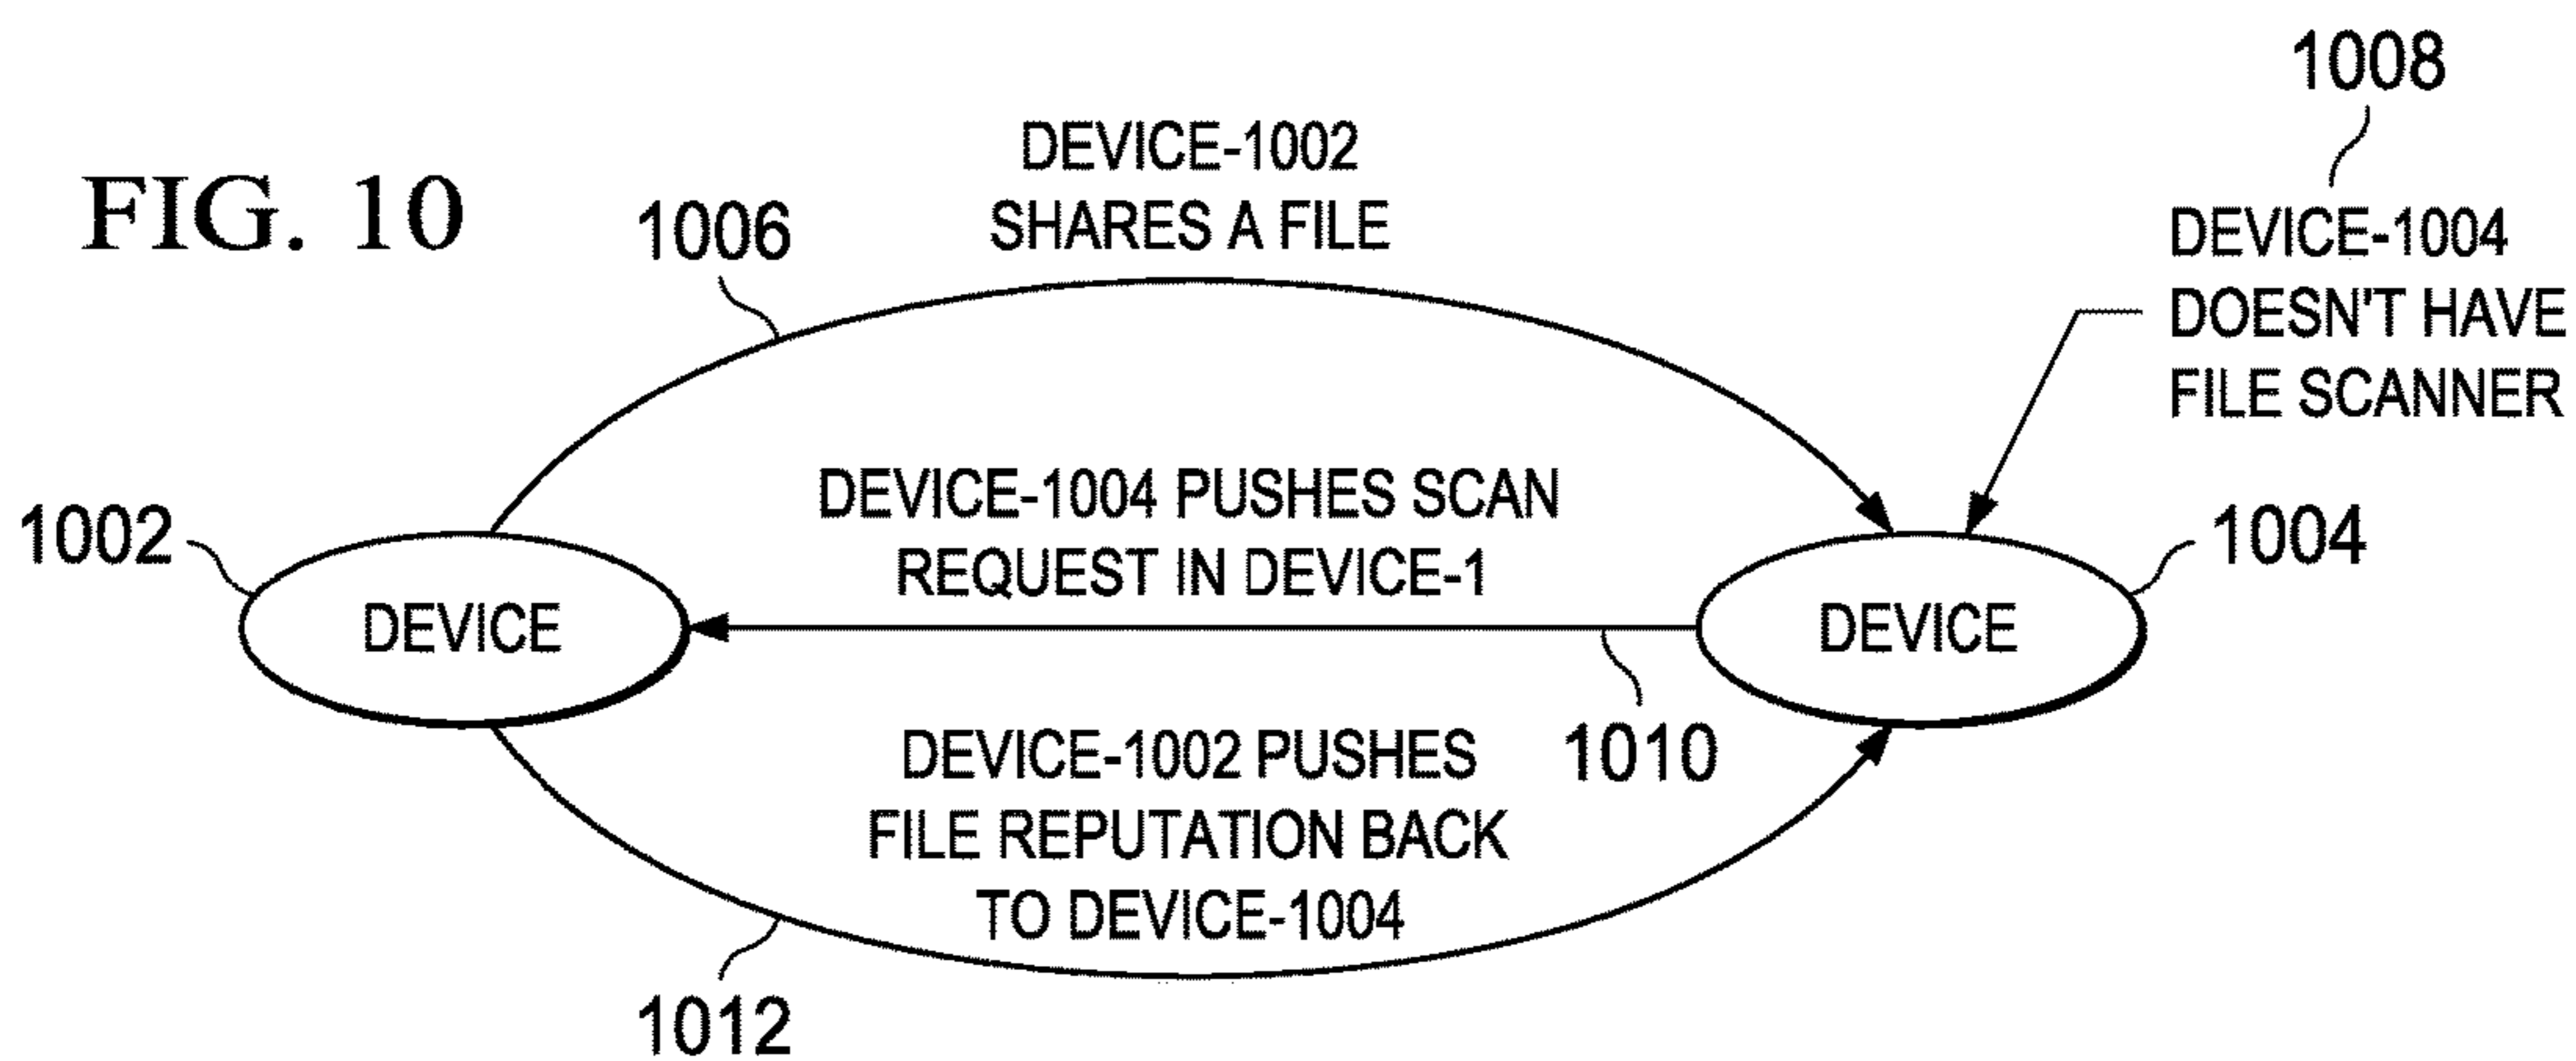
1008

FIG. 10

1006

DEVICE-1002
SHARES A FILE

DEVICE-1004
DOESN'T HAVE
FILE SCANNER

DEVICE-1004 PUSHES SCAN
REQUEST IN DEVICE-1

1002

DEVICE

DEVICE

1004

1010

DEVICE-1002 PUSHES
FILE REPUTATION BACK
TO DEVICE-1004

1012